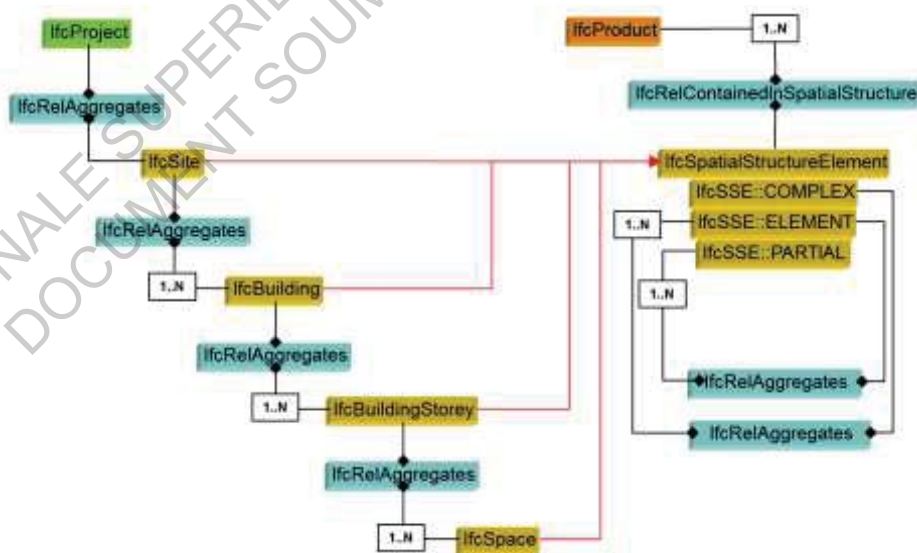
IfcProject

IfcRelAggregates

IfcSite

IfcRelAggregates

1..N

IfcBuilding

IfcRelAggregates

1..N

IfcBuildingStorey

IfcRelAggregates

1..N

IfcSpace

IfcProduct

1..N

IfcRelContainedInSpatialStructure

IfcSpatialStructureElement

IfcSSE::COMPLEX

1..N

IfcSSE::ELEMENT

IfcSSE::PARTIAL

1..N

IfcRelAggregates

IfcRelAggregates

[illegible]NALE SUPERI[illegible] DOCUMENT SOU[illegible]